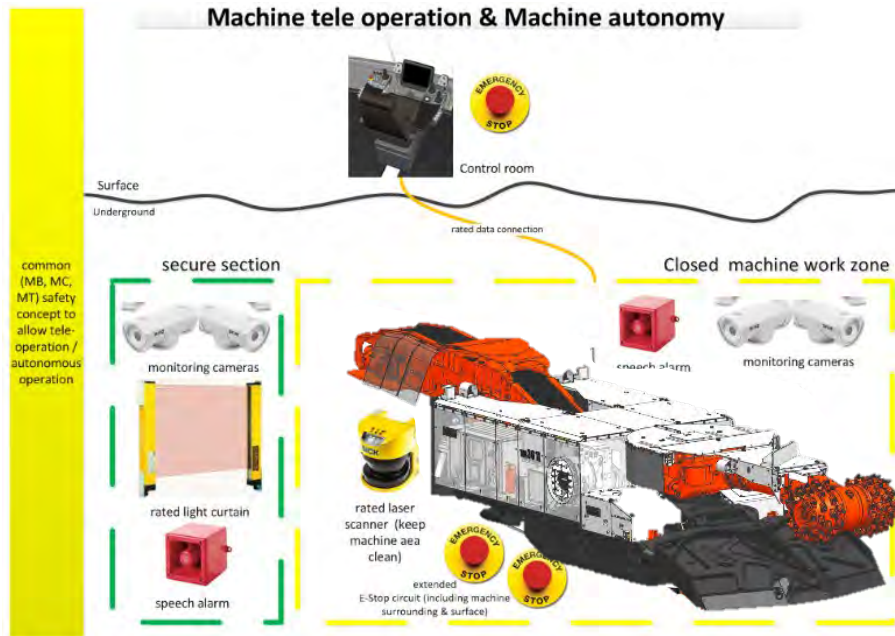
Machine tele operation & Machine autonomy

EMERGENCY STOP

Control room

Surface

Underground

rated data connection

common (MB, MC, MT) safety concept to allow tele-operation / autonomous operation

secure section

Closed machine work zone

monitoring cameras

speech alarm

monitoring cameras

rated light curtain

rated laser scanner (keep machine aea clean)

EMERGENCY STOP

EMERGENCY STOP

extended E-Stop circuit (including machine surrounding & surface)

speech alarm